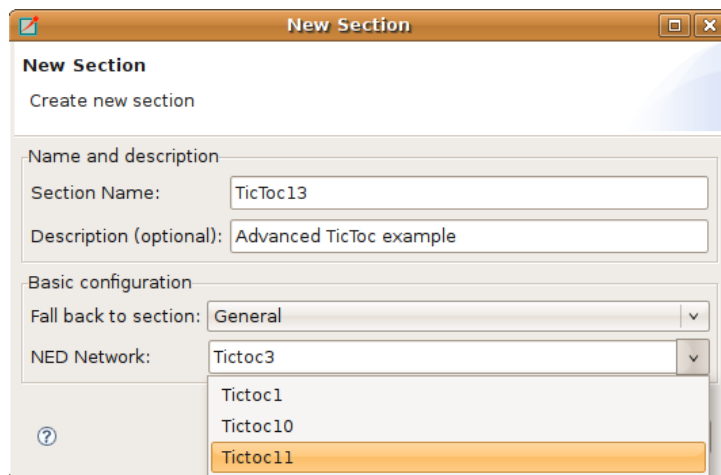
New Section

New Section

Create new section

Name and description

Section Name: TicToc13

Description (optional): Advanced TicToc example

Basic configuration

Fall back to section: General

NED Network: Tictoc3

Tictoc1

Tictoc10

Tictoc11

?